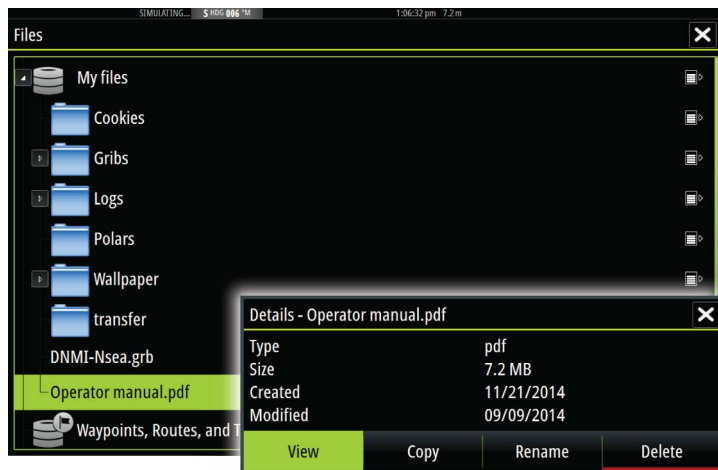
SIMULATING... S HDG 006 °M 1:06:32 pm 7.2 m

Files

My files

Cookies

Gribs

Logs

Polars

Wallpaper

transfer

DNMI-Nsea.grb

Operator manual.pdf

Waypoints, Routes, and T

Details - Operator manual.pdf

| | |
|---|---|
| Type | pdf |
| Size | 7.2 MB |
| Created | 11/21/2014 |
| Modified | 09/09/2014 |

View Copy Rename Delete